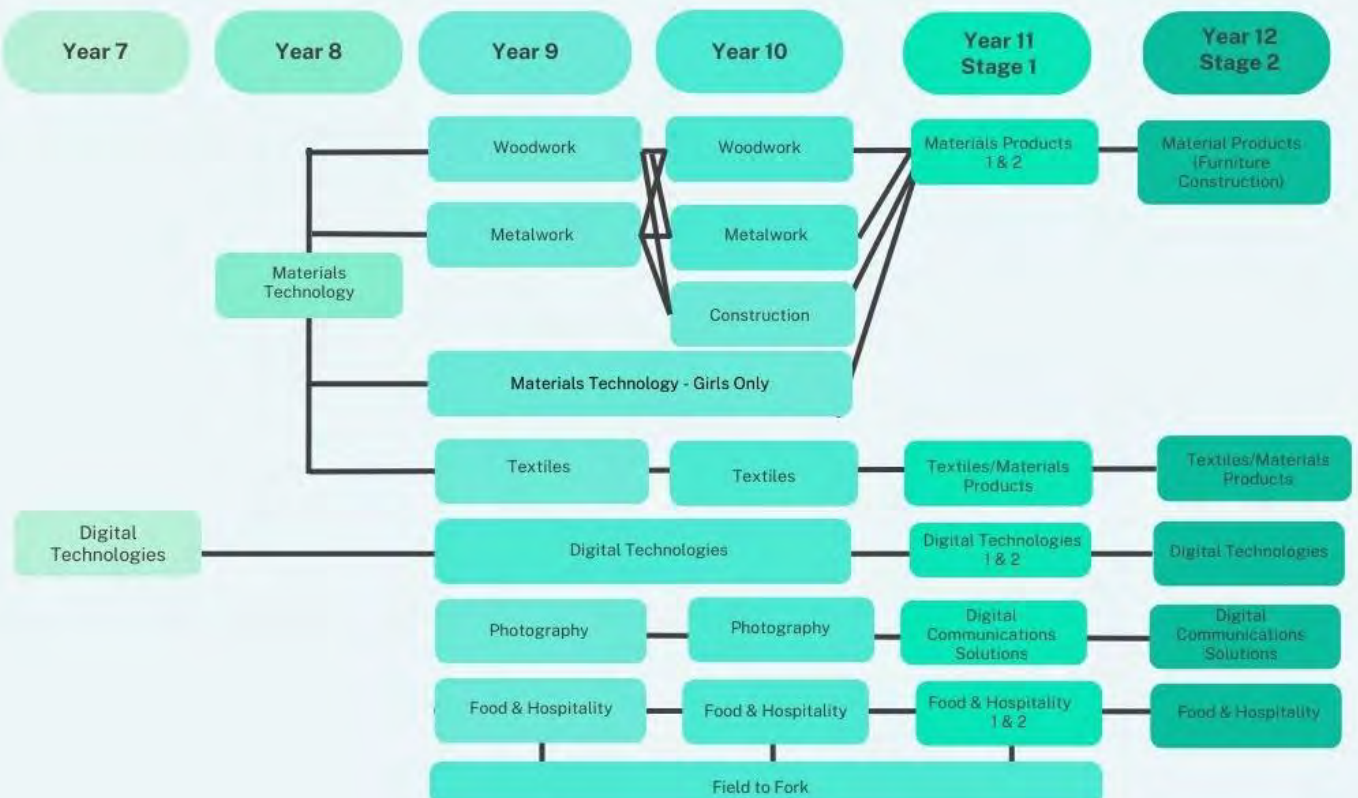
Year 7

Year 8

Year 9

Year 10

Year 11 Stage 1

Year 12 Stage 2

Woodwork

Woodwork

Materials Products 1 & 2

Material Products (Furniture Construction)

Metalwork

Metalwork

Materials Technology

Construction

Materials Technology - Girls Only

Textiles

Textiles

Textiles/Materials Products

Textiles/Materials Products

Digital Technologies

Digital Technologies

Digital Technologies 1 & 2

Digital Technologies

Photography

Photography

Digital Communications Solutions

Digital Communications Solutions

Food & Hospitality

Food & Hospitality

Food & Hospitality 1 & 2

Food & Hospitality

Field to Fork